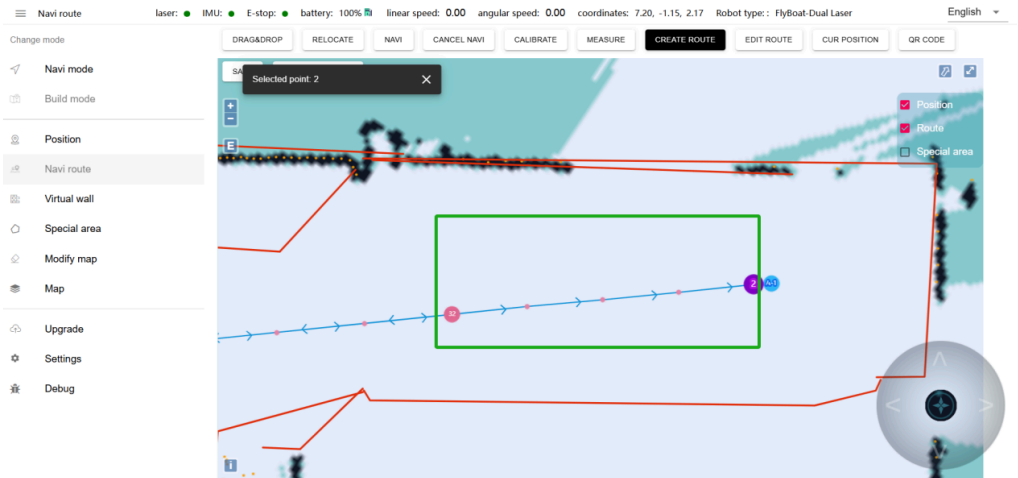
Navi route laser: ● IMU: ● E-stop: ● battery: 100% linear speed: 0.00 angular speed: 0.00 coordinates: 7.20, -1.15, 2.17 Robot type : FlyBoat-Dual Laser English

Change mode

Navi mode

Build mode

Position

Navi route

Virtual wall

Special area

Modify map

Map

Upgrade

Settings

Debug

DRAG&DROP RELOCATE NAVI CANCEL NAVI CALIBRATE MEASURE CREATE ROUTE EDIT ROUTE CUR POSITION QR CODE

SA

Selected point: 2

+
−
E

Position
Route
Special area

32
2
A-1

i